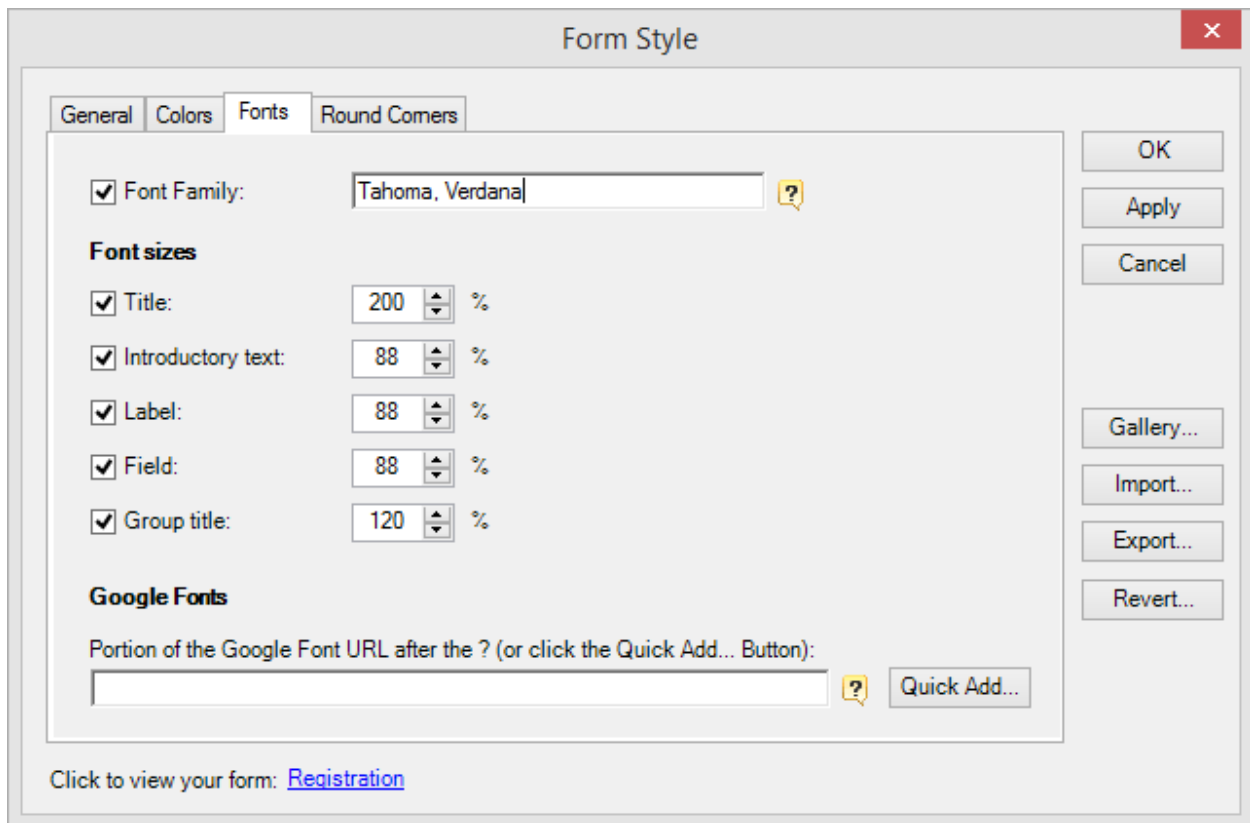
Form Style

General | Colors | Fonts | Round Corners

Font Family: Tahoma, Verdana ?

Font sizes

Title: 200 %

Introductory text: 88 %

Label: 88 %

Field: 88 %

Group title: 120 %

Google Fonts

Portion of the Google Font URL after the ? (or click the Quick Add... Button):

? Quick Add...

OK

Apply

Cancel

Gallery...

Import...

Export...

Revert...

Click to view your form: Registration